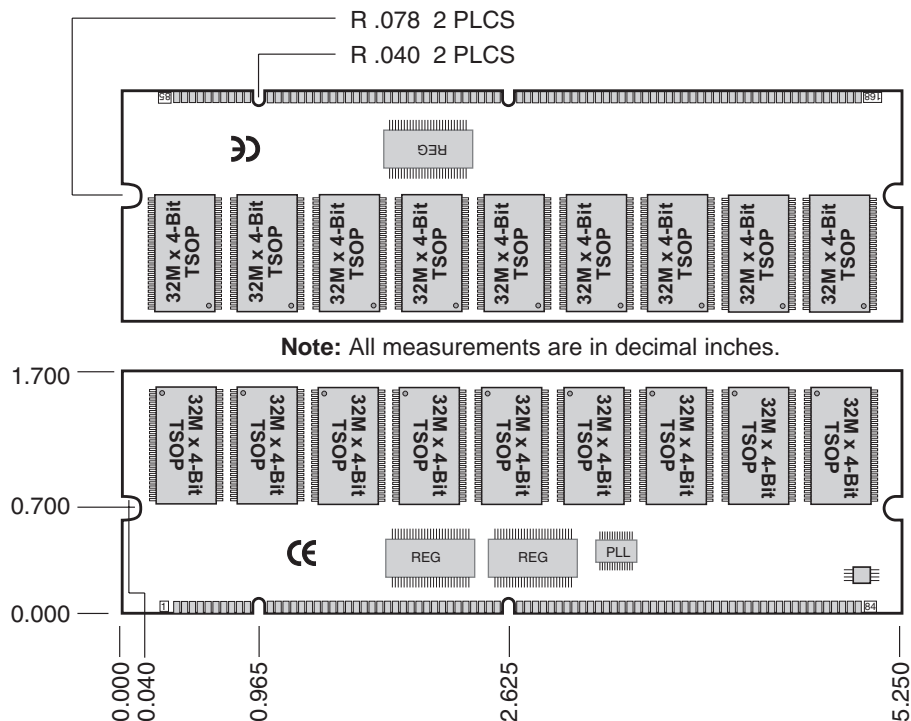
R .078 2 PLCS

R .040 2 PLCS

85

168

REG

32M x 4-Bit TSOP

32M x 4-Bit TSOP

32M x 4-Bit TSOP

32M x 4-Bit TSOP

32M x 4-Bit TSOP

32M x 4-Bit TSOP

32M x 4-Bit TSOP

32M x 4-Bit TSOP

32M x 4-Bit TSOP

**Note:** All measurements are in decimal inches.

1.700

32M x 4-Bit TSOP

32M x 4-Bit TSOP

32M x 4-Bit TSOP

32M x 4-Bit TSOP

32M x 4-Bit TSOP

32M x 4-Bit TSOP

32M x 4-Bit TSOP

32M x 4-Bit TSOP

32M x 4-Bit TSOP

0.700

CE

REG

REG

PLL

0.000

1

84

0.000

0.040

0.965

2.625

5.250